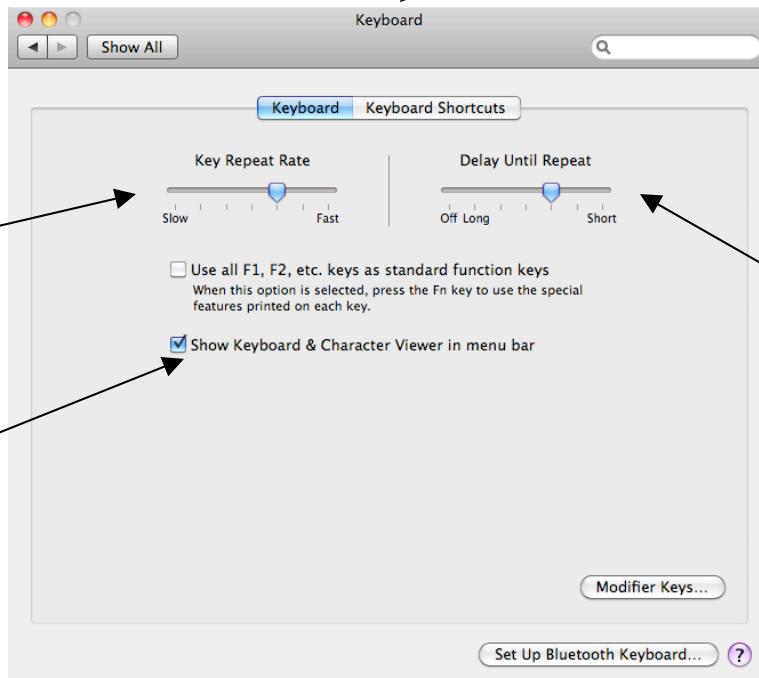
Keyboard

Show All

Keyboard | Keyboard Shortcuts

Key Repeat Rate

Slow Fast

Delay Until Repeat

Off Long Short

Use all F1, F2, etc. keys as standard function keys

When this option is selected, press the Fn key to use the special features printed on each key.

Show Keyboard & Character Viewer in menu bar

Modifier Keys...

Set Up Bluetooth Keyboard...

?